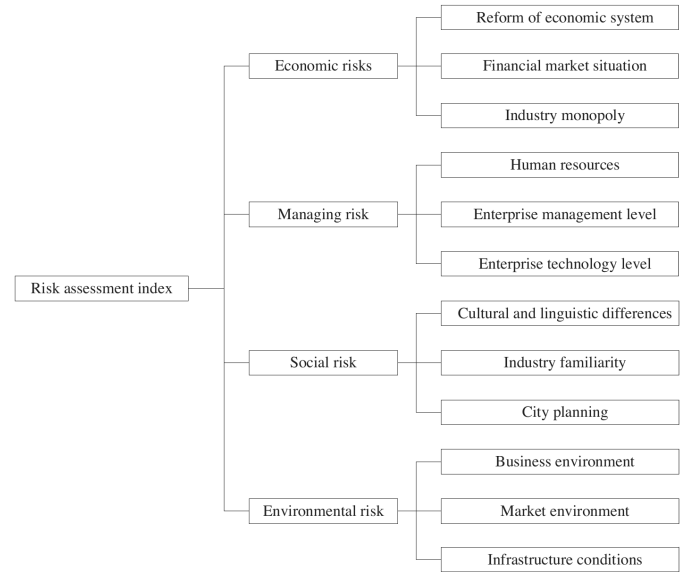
Risk assessment index

Economic risks

Reform of economic system

Financial market situation

Industry monopoly

Managing risk

Human resources

Enterprise management level

Enterprise technology level

Social risk

Cultural and linguistic differences

Industry familiarity

City planning

Environmental risk

Business environment

Market environment

Infrastructure conditions